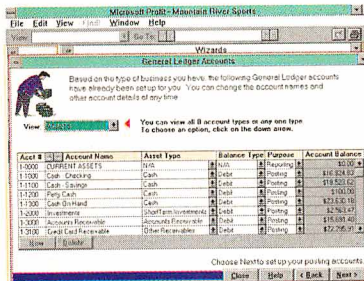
Microsoft Profit - Mountain River Sports

File Edit View Find Window Help

View

Go To

Wizards

General Ledger Accounts

Based on the type of business you have, the following General Ledger accounts have already been set up for you. You can change the account names and other account details at any time.

View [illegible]

You can view all 8 account types or any one type. To choose an option, click on the down arrow.

| Acct # | Account Name | Asset Type | Balance Type | Purpose | Account Balance |
|---|---|---|---|---|---|
| 1-0000 | CURRENT ASSETS | N/A | N/A | Reporting | $0.00 |
| 1-1000 | Cash - Checking | Cash | Debit | Posting | $16,324.82 |
| 1-1100 | Cash - Savings | Cash | Debit | Posting | $18,562.00 |
| 1-1200 | Petty Cash | Cash | Debit | Posting | $100.00 |
| 1-1300 | Cash On Hand | Cash | Debit | Posting | $23,530.16 |
| 1-2000 | Investments | Short Term Investments | Debit | Posting | $3,763.47 |
| 1-3000 | Accounts Receivable | Accounts Receivable | Debit | Posting | $15,685.40 |
| 1-3100 | Credit Card Receivable | Other Receivables | Debit | Posting | $12,295.97 |

New Delete

Choose Next to set up your posting accounts.

Close Help < Back Next >